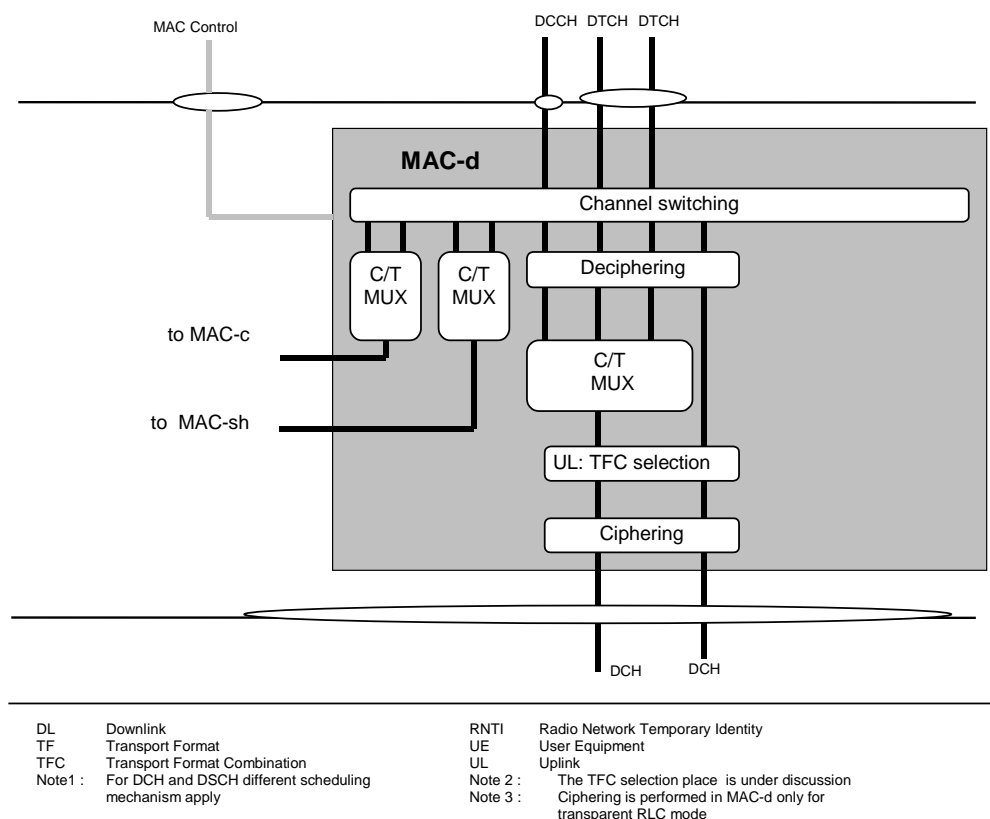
MAC Control

DCCH DTCH DTCH

MAC-d

Channel switching

C/T MUX

C/T MUX

Deciphering

to MAC-c

C/T MUX

to MAC-sh

UL: TFC selection

Ciphering

DCH

DCH

DL Downlink
TF Transport Format
TFC Transport Format Combination
Note1 : For DCH and DSCH different scheduling mechanism apply

RNTI Radio Network Temporary Identity
UE User Equipment
UL Uplink
Note 2 : The TFC selection place is under discussion
Note 3 : Ciphering is performed in MAC-d only for transparent RLC mode